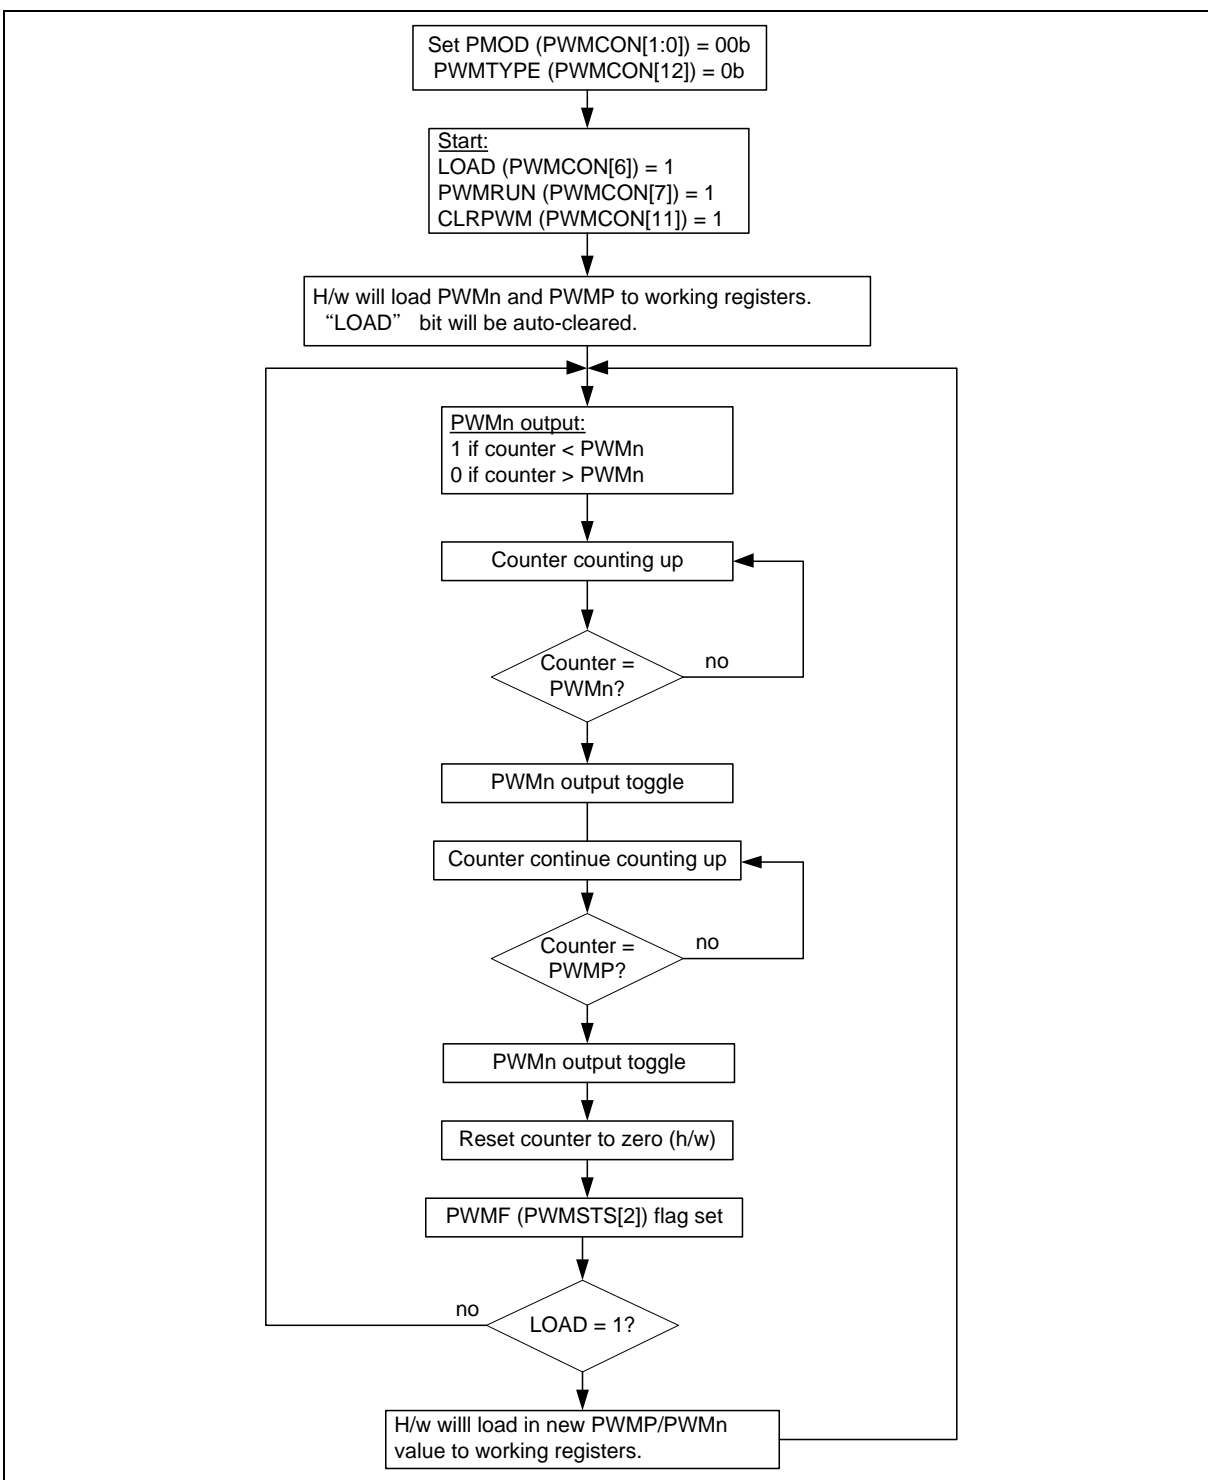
Set PMOD (PWMCON[1:0]) = 00b
PWMTYPE (PWMCON[12]) = 0b

Start:
LOAD (PWMCON[6]) = 1
PWMRUN (PWMCON[7]) = 1
CLRPWM (PWMCON[11]) = 1

H/w will load PWMn and PWMP to working registers. “LOAD” bit will be auto-cleared.

PWMn output:
1 if counter < PWMn
0 if counter > PWMn

Counter counting up

Counter = PWMn?

no

PWMn output toggle

Counter continue counting up

Counter = PWMP?

no

PWMn output toggle

Reset counter to zero (h/w)

PWMF (PWMSTS[2]) flag set

no

LOAD = 1?

H/w willl load in new PWMP/PWMn value to working registers.